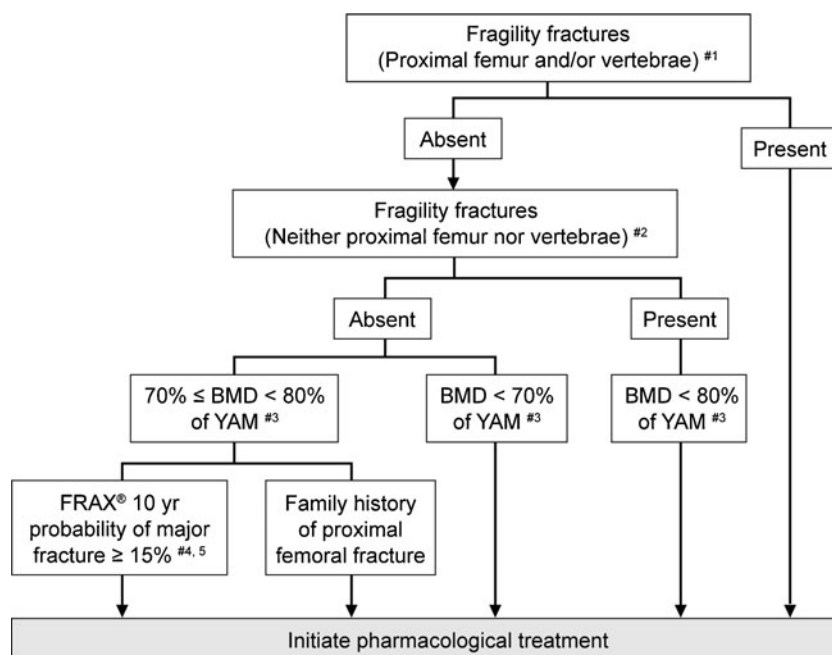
Fragility fractures
(Proximal femur and/or vertebrae) #1

Absent

Present

Fragility fractures
(Neither proximal femur nor vertebrae) #2

Absent

Present

70% ≤ BMD < 80% of YAM #3

BMD < 70% of YAM #3

BMD < 80% of YAM #3

FRAX® 10 yr probability of major fracture ≥ 15% #4, 5

Family history of proximal femoral fracture

Initiate pharmacological treatment